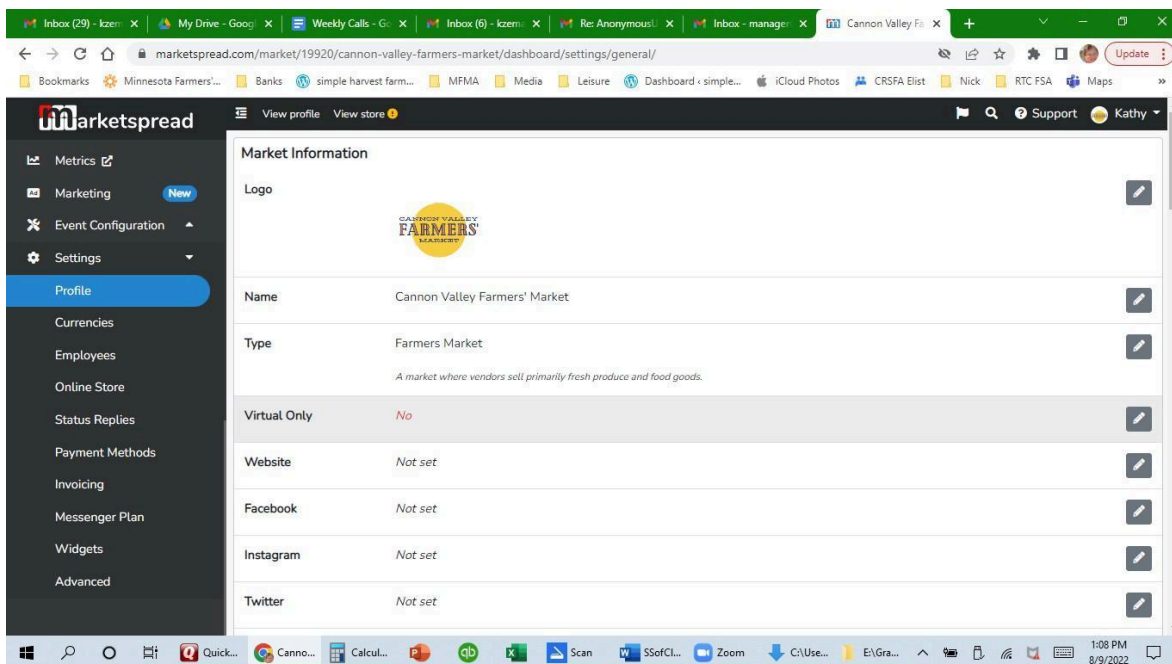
Inbox (29) - kzem × | My Drive - Googl × | Weekly Calls - Go × | Inbox (6) - kzem × | Re: AnonymousU × | Inbox - manager × | Cannon Valley Fa × | +

marketspread.com/market/19920/cannon-valley-farmers-market/dashboard/settings/general/

Update

Bookmarks | Minnesota Farmers'... | Banks | simple harvest farm... | MFMA | Media | Leisure | Dashboard ‹ simple... | iCloud Photos | CRSFA Elist | Nick | RTC FSA | Maps

marketspread

View profile | View store

Support | Kathy

Metrics
Marketing New
Event Configuration
Settings
Profile
Currencies
Employees
Online Store
Status Replies
Payment Methods
Invoicing
Messenger Plan
Widgets
Advanced

Market Information

Logo

CANNON VALLEY FARMERS' MARKET

| Name | Cannon Valley Farmers' Market |
|---|---|
| Type | Farmers Market<br>A market where vendors sell primarily fresh produce and food goods. |
| Virtual Only | No |
| Website | Not set |
| Facebook | Not set |
| Instagram | Not set |
| Twitter | Not set |

Quick... | Canno... | Calcul... | Scan | SSofCl... | Zoom | C:\Use... | E:\Gra... | 1:08 PM 8/9/2022